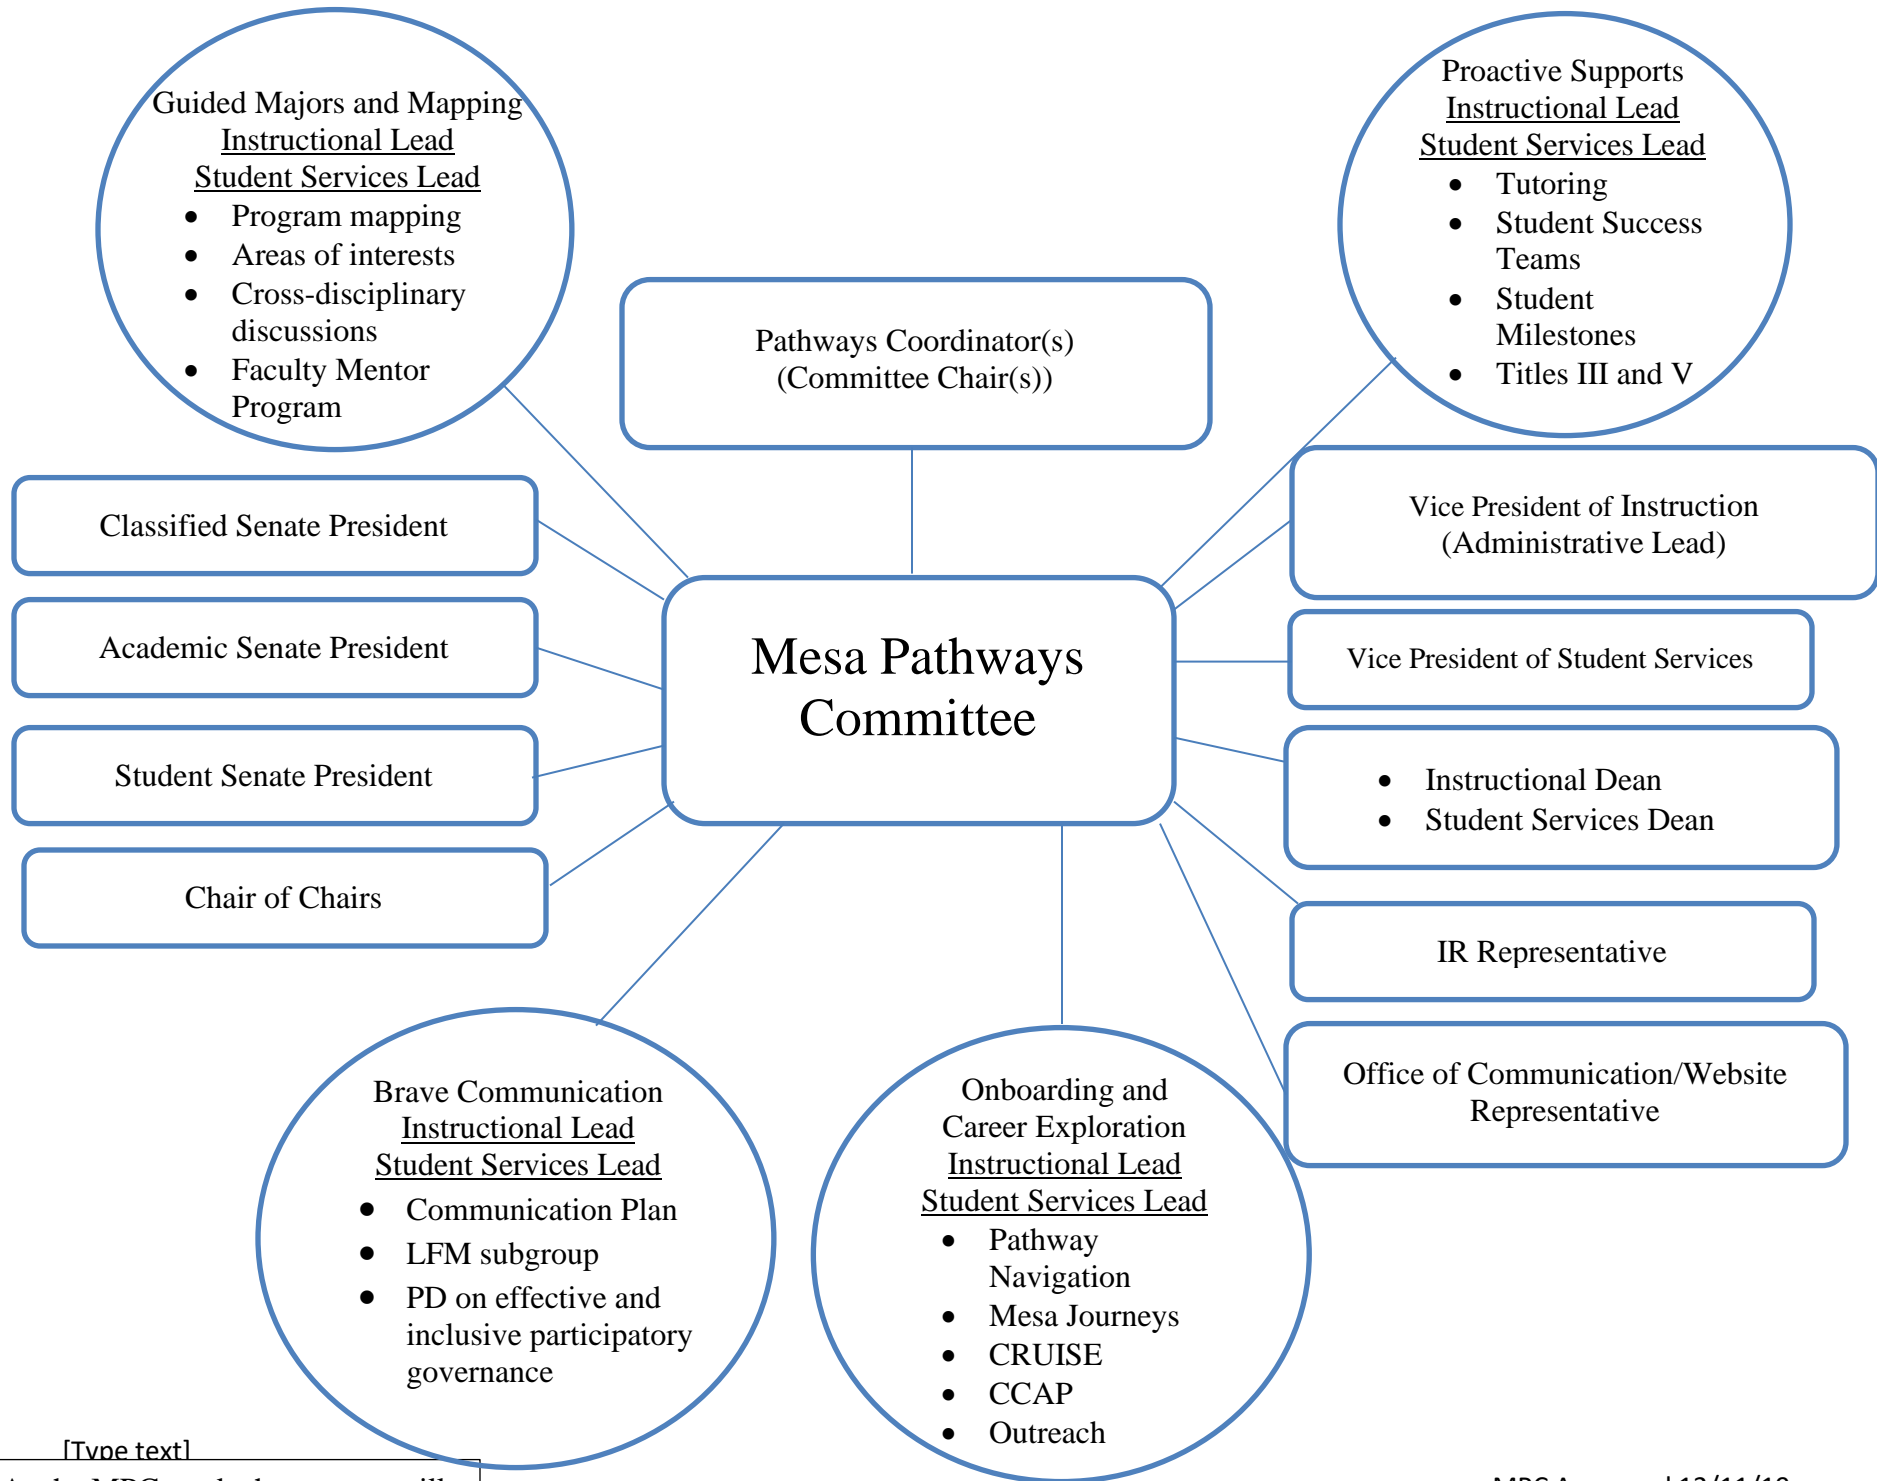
Guided Majors and Mapping
Instructional Lead
Student Services Lead

- Program mapping
- Areas of interests
- Cross-disciplinary discussions
- Faculty Mentor Program

Pathways Coordinator(s)
(Committee Chair(s))

Proactive Supports
Instructional Lead
Student Services Lead

- Tutoring
- Student Success Teams
- Student Milestones
- Titles III and V

Classified Senate President

Academic Senate President

Student Senate President

Chair of Chairs

Mesa Pathways Committee

Vice President of Instruction
(Administrative Lead)

Vice President of Student Services

- Instructional Dean
- Student Services Dean

IR Representative

Office of Communication/Website Representative

Brave Communication
Instructional Lead
Student Services Lead

- Communication Plan
- LFM subgroup
- PD on effective and inclusive participatory governance

Onboarding and Career Exploration
Instructional Lead
Student Services Lead

- Pathway Navigation
- Mesa Journeys
- CRUISE
- CCAP
- Outreach

[Type text]

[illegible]